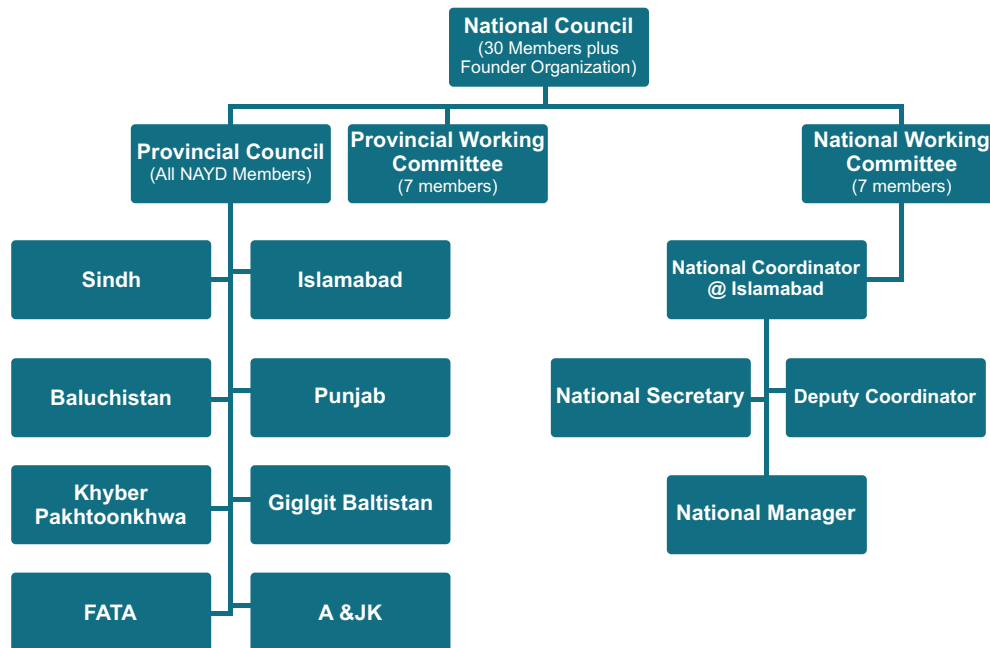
National Council
(30 Members plus Founder Organization)

Provincial Council
(All NAYD Members)

Provincial Working Committee
(7 members)

National Working Committee
(7 members)

Sindh

Islamabad

Baluchistan

Punjab

Khyber Pakhtoonkhwa

Giglgit Baltistan

FATA

A &JK

National Coordinator @ Islamabad

National Secretary

Deputy Coordinator

National Manager